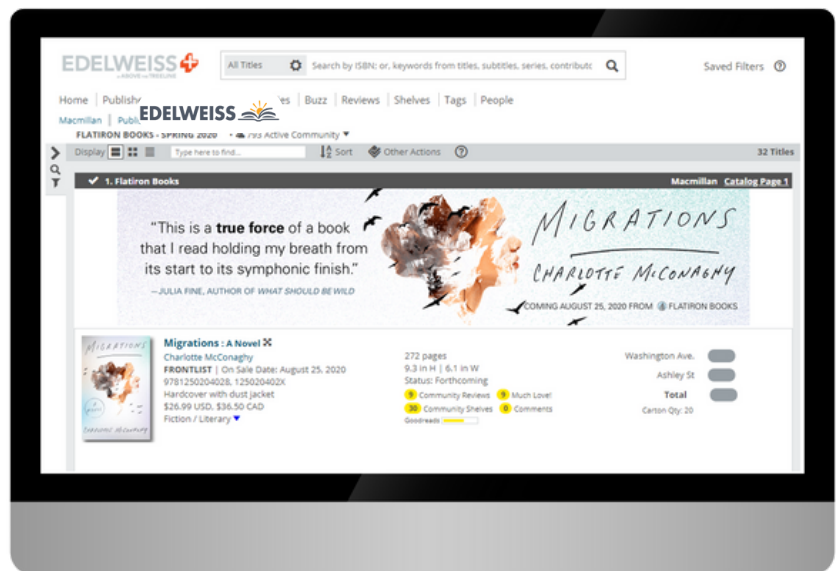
EDELWEISS+ by ABOVE the TREELINE

All Titles

Search by ISBN: or, keywords from titles, subtitles, series, contributo

Saved Filters

Home | Publish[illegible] EDELWEISS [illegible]es | Buzz | Reviews | Shelves | Tags | People

Macmillan | Publi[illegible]

FLATIRON BOOKS - SPRING 2020 • 793 Active Community ▼

Display Type here to find... Sort Other Actions 32 Titles

✓ 1. Flatiron Books Macmillan Catalog Page 1

"This is a **true force** of a book that I read holding my breath from its start to its symphonic finish."

—JULIA FINE, AUTHOR OF WHAT SHOULD BE WILD

MIGRATIONS

CHARLOTTE McCONAGHY

COMING AUGUST 25, 2020 FROM FLATIRON BOOKS

MIGRATIONS

A NOVEL

CHARLOTTE McCONAGHY

Migrations : A Novel

Charlotte McConaghy

FRONTLIST | On Sale Date: August 25, 2020

9781250204028, 125020402X

Hardcover with dust jacket

$26.99 USD, $36.50 CAD

Fiction / Literary ▼

272 pages

9.3 in H | 6.1 in W

Status: Forthcoming

9 Community Reviews 9 Much Love!

30 Community Shelves 0 Comments

Goodreads

Washington Ave.

Ashley St

Total

Carton Qty: 20